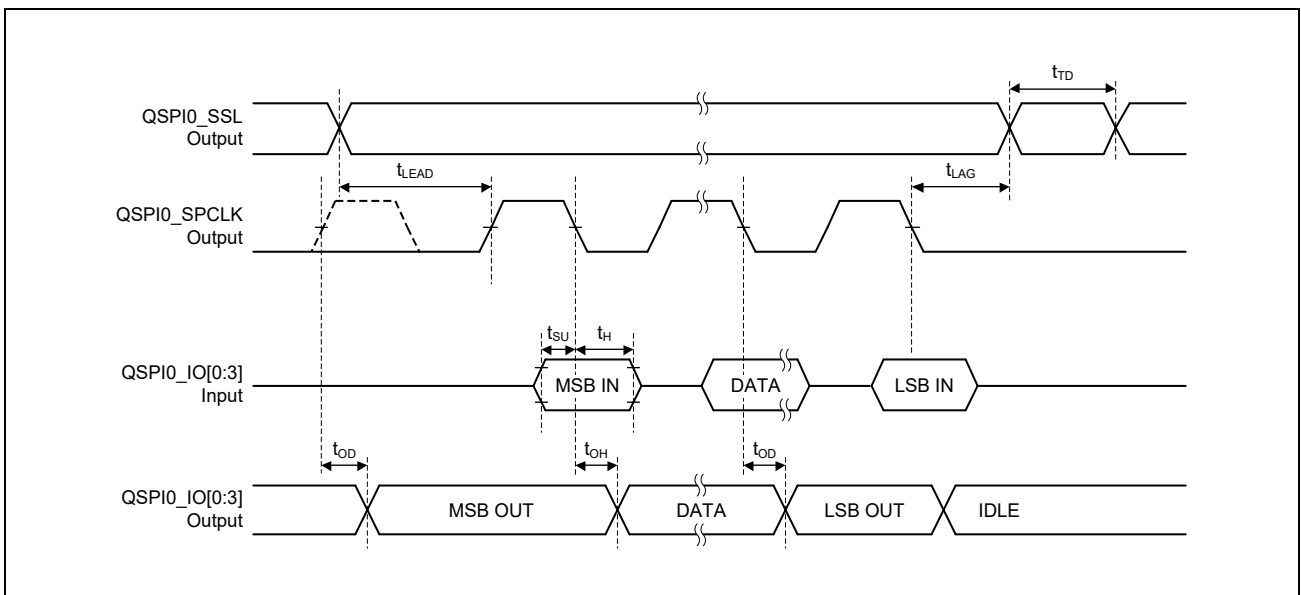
$t_{TD}$

QSPI0_SSL
Output

$t_{LEAD}$

$t_{LAG}$

QSPI0_SPCLK
Output

$t_{SU}$ $t_{H}$

QSPI0_IO[0:3]
Input

MSB IN

DATA

LSB IN

$t_{OD}$

$t_{OH}$

$t_{OD}$

QSPI0_IO[0:3]
Output

MSB OUT

DATA

LSB OUT

IDLE